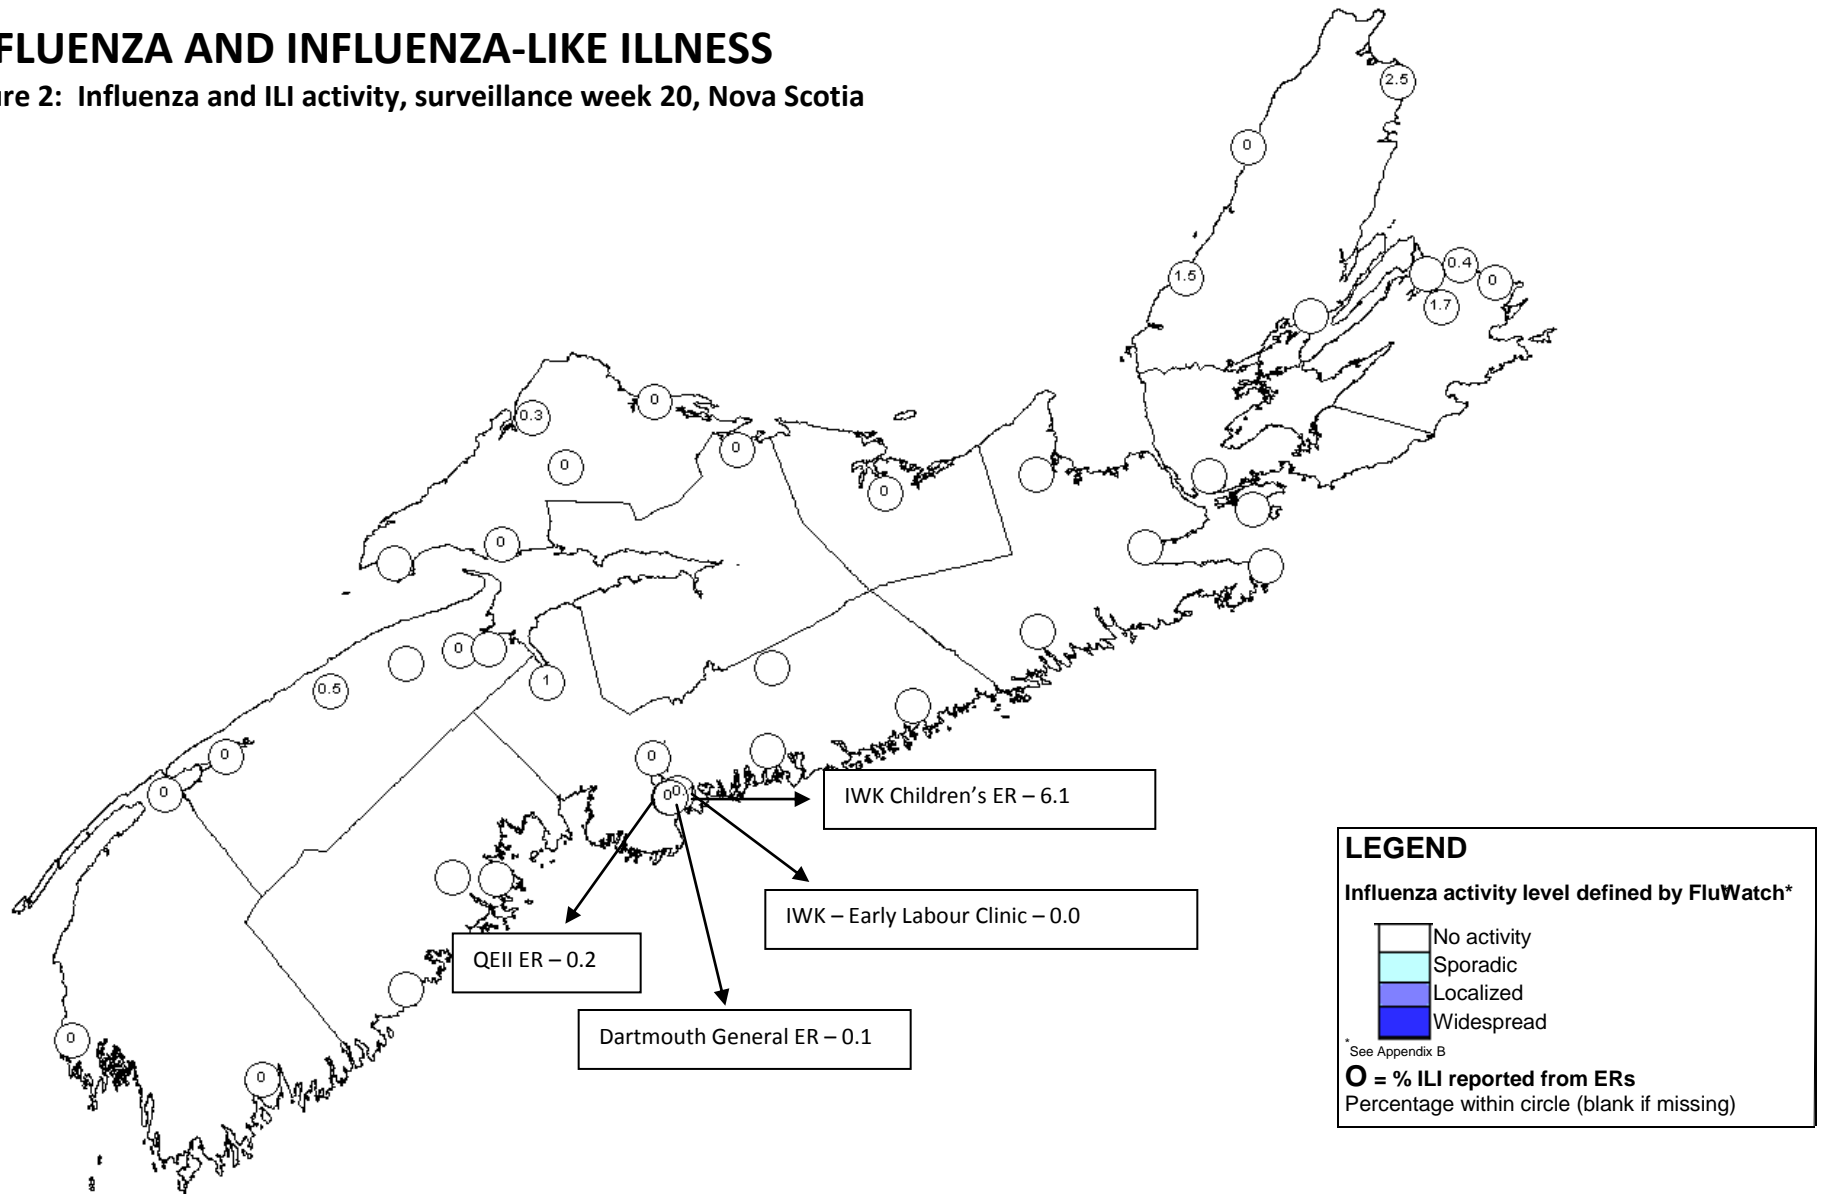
FLUENZA AND INFLUENZA-LIKE ILLNESS

ure 2: Influenza and ILI activity, surveillance week 20, Nova Scotia

2.5

0

1.5

0.4

0

1.7

0

0.3

0

0

0

0

0

0.5

1

0

0

0

0

IWK Children's ER – 6.1

IWK – Early Labour Clinic – 0.0

QEII ER – 0.2

Dartmouth General ER – 0.1

0

0

LEGEND

Influenza activity level defined by FluWatch*

No activity
Sporadic
Localized
Widespread

* See Appendix B

O = % ILI reported from ERs
Percentage within circle (blank if missing)